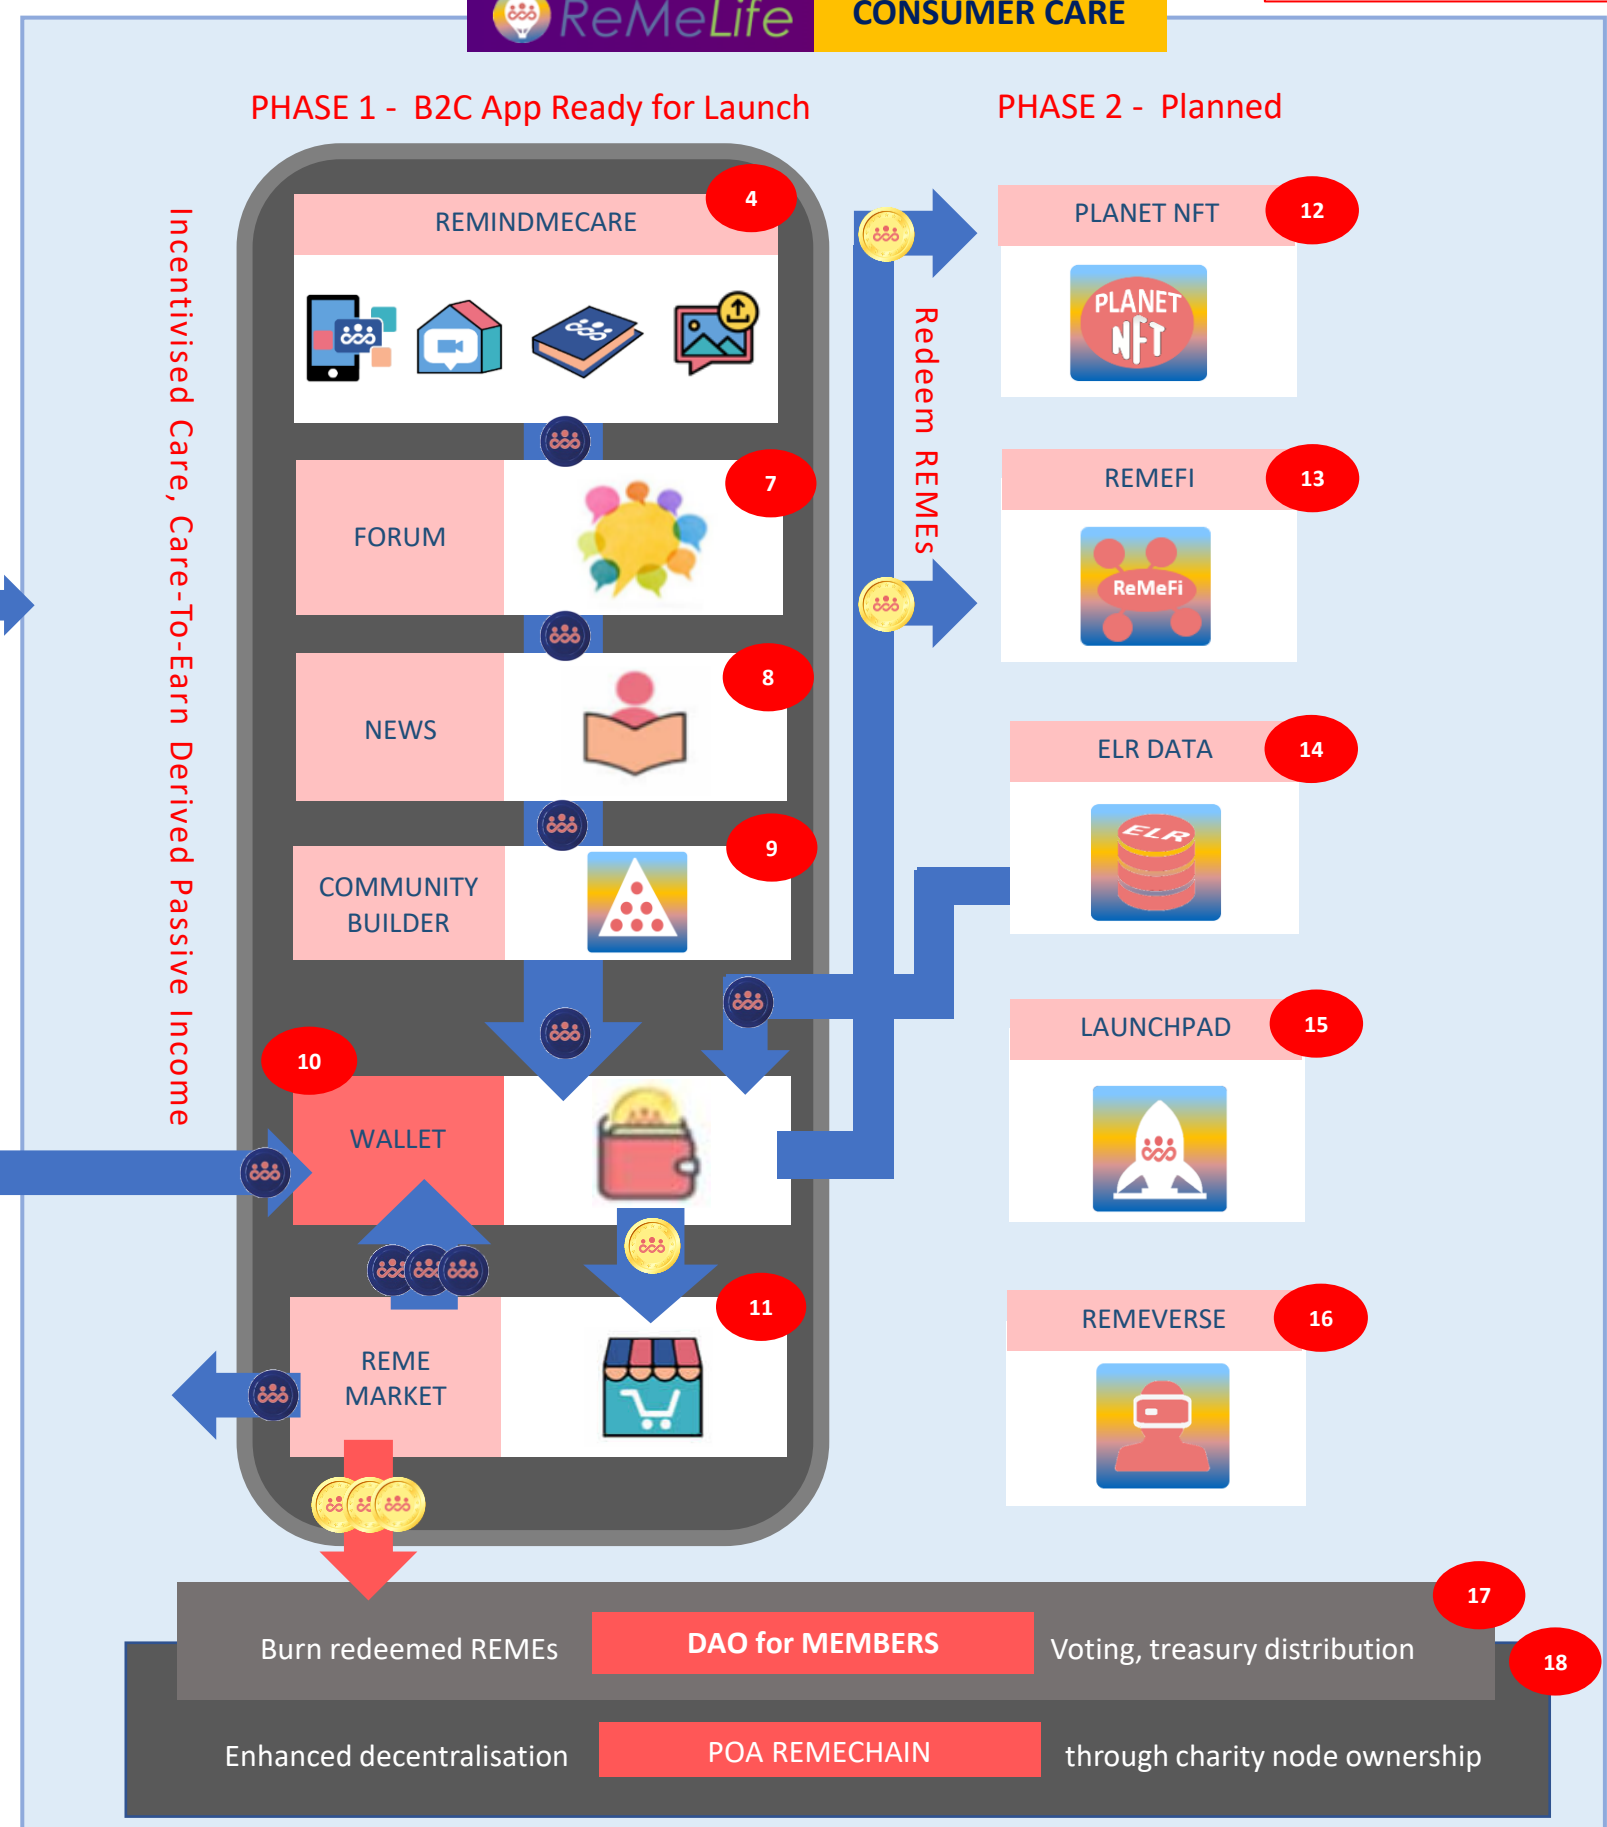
ReMeLife CONSUMER CARE

PHASE 1 - B2C App Ready for Launch

PHASE 2 - Planned

Incentivised Care, Care-To-Earn Derived Passive Income

REMINDMECARE 4

FORUM 7

NEWS 8

COMMUNITY BUILDER 9

10 WALLET

REME MARKET 11

Redeem REMEs

PLANET NFT 12

PLANET NFT

REMEFI 13

ReMeFi

ELR DATA 14

ELR

LAUNCHPAD 15

REMEVERSE 16

17

18

Burn redeemed REMEs DAO for MEMBERS Voting, treasury distribution

Enhanced decentralisation POA REMECHAIN through charity node ownership